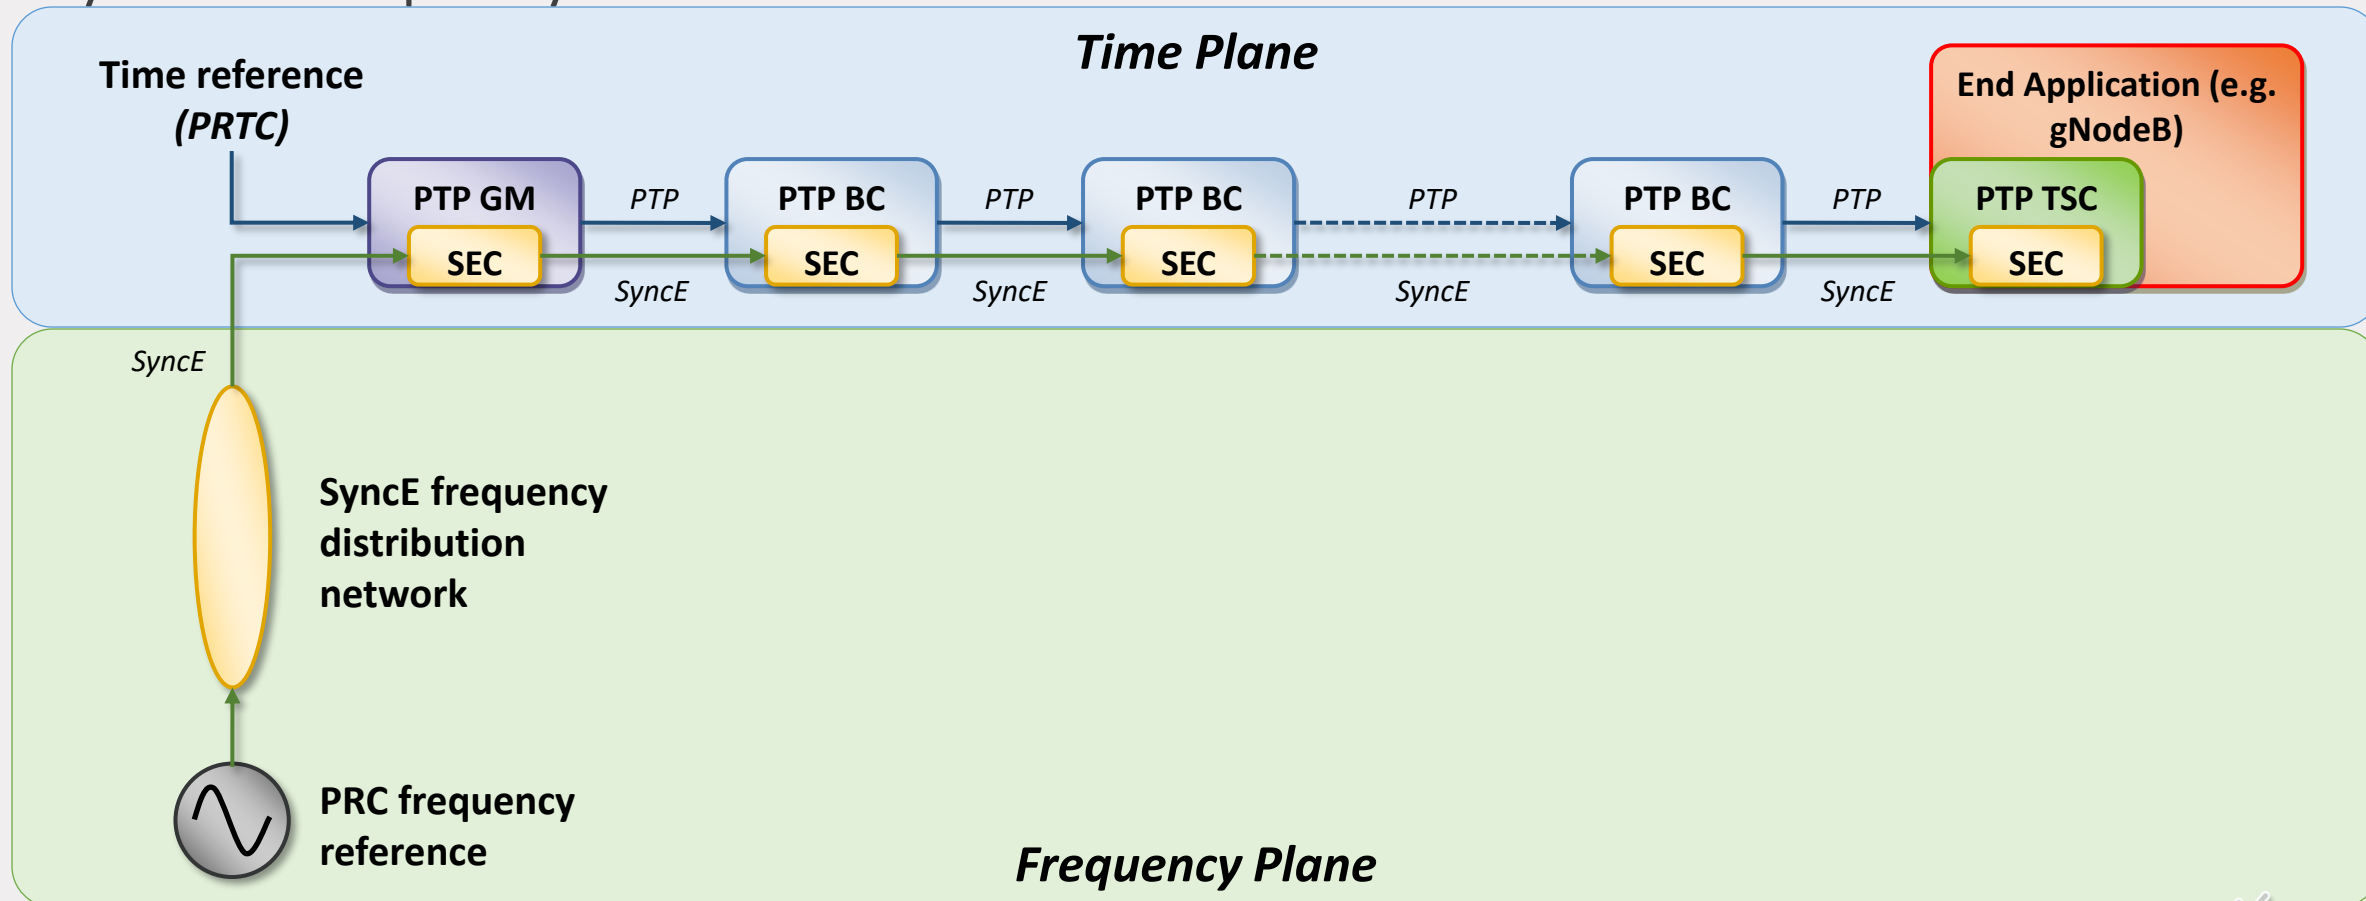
Time Plane

Time reference (PRTC)

End Application (e.g. gNodeB)

PTP GM
SEC

PTP

PTP BC
SEC

PTP

PTP BC
SEC

PTP

PTP BC
SEC

PTP

PTP TSC
SEC

SyncE

SyncE

SyncE

SyncE

SyncE

SyncE frequency distribution network

PRC frequency reference

Frequency Plane